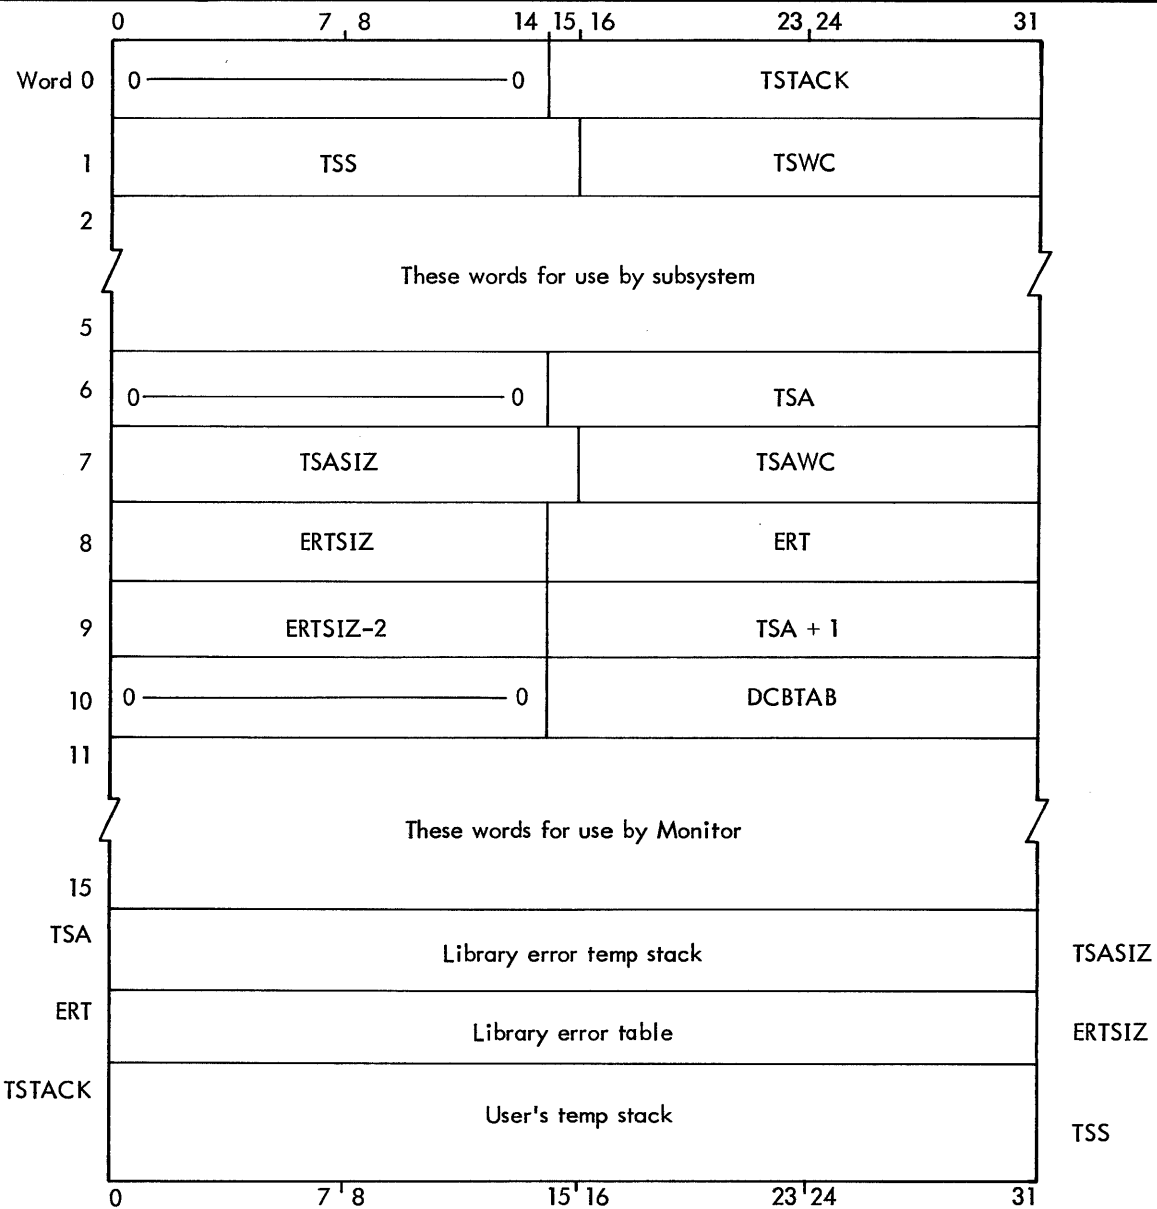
0 7 8 14 15 16 23 24 31

| | | |
|---|---|---|
| Word 0 | 0 —— 0 | TSTACK |
| 1 | TSS | TSWC |
| 2 | These words for use by subsystem | |
| 5 | | |
| 6 | 0 —— 0 | TSA |
| 7 | TSASIZ | TSAWC |
| 8 | ERTSIZ | ERT |
| 9 | ERTSIZ-2 | TSA + 1 |
| 10 | 0 —— 0 | DCBTAB |
| 11 | These words for use by Monitor | |
| 15 | | |

TSA Library error temp stack TSASIZ

ERT Library error table ERTSIZ

TSTACK User's temp stack TSS

0 7 8 15 16 23 24 31